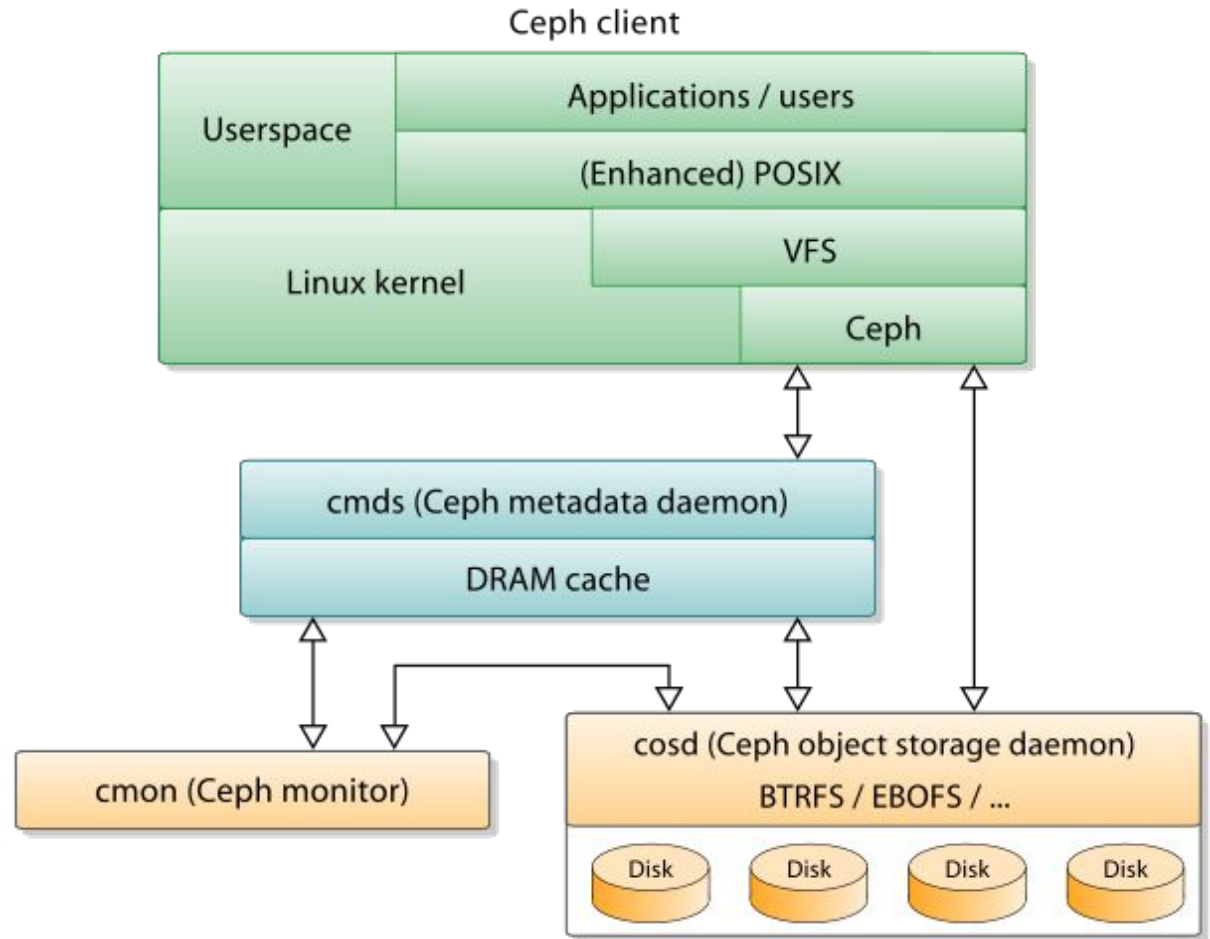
Ceph client

Userspace

Applications / users

(Enhanced) POSIX

Linux kernel

VFS

Ceph

cmds (Ceph metadata daemon)

DRAM cache

cmon (Ceph monitor)

cosd (Ceph object storage daemon)

BTRFS / EBOFS / ...

Disk

Disk

Disk

Disk